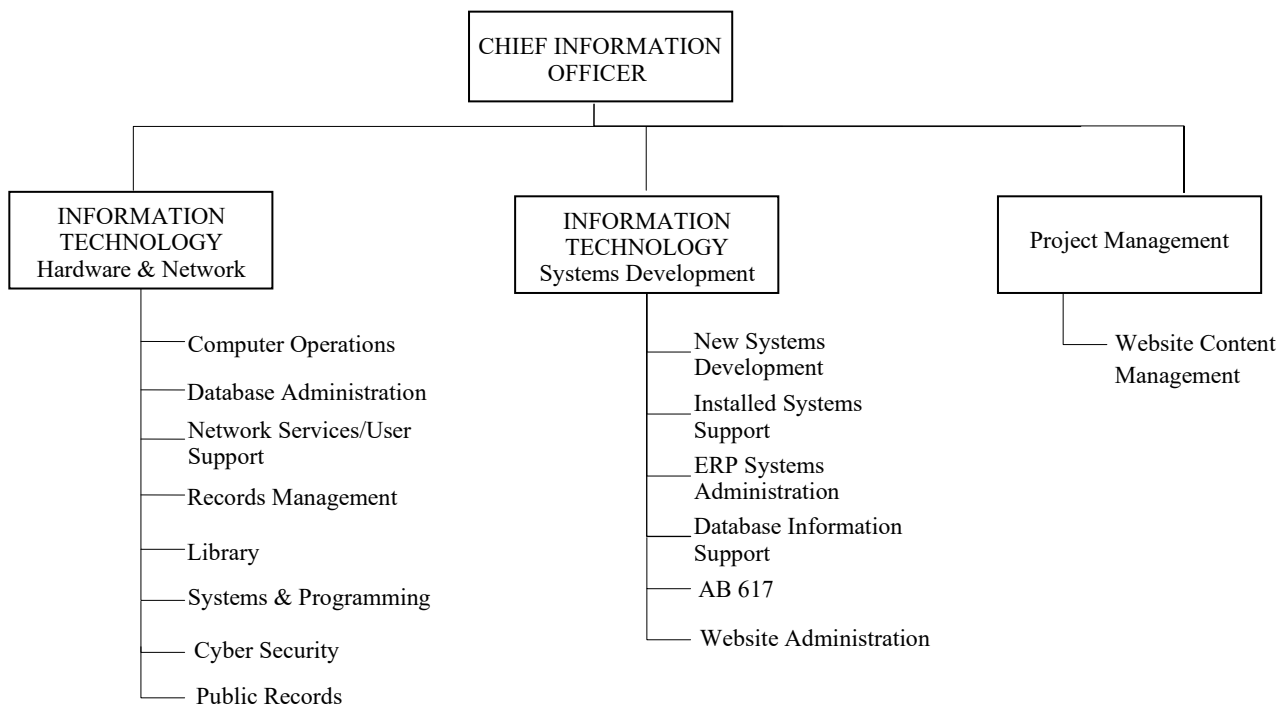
CHIEF INFORMATION OFFICER

INFORMATION TECHNOLOGY
Hardware & Network

Computer Operations

Database Administration

Network Services/User Support

Records Management

Library

Systems & Programming

Cyber Security

Public Records

INFORMATION TECHNOLOGY
Systems Development

New Systems Development

Installed Systems Support

ERP Systems Administration

Database Information Support

AB 617

Website Administration

Project Management

Website Content Management